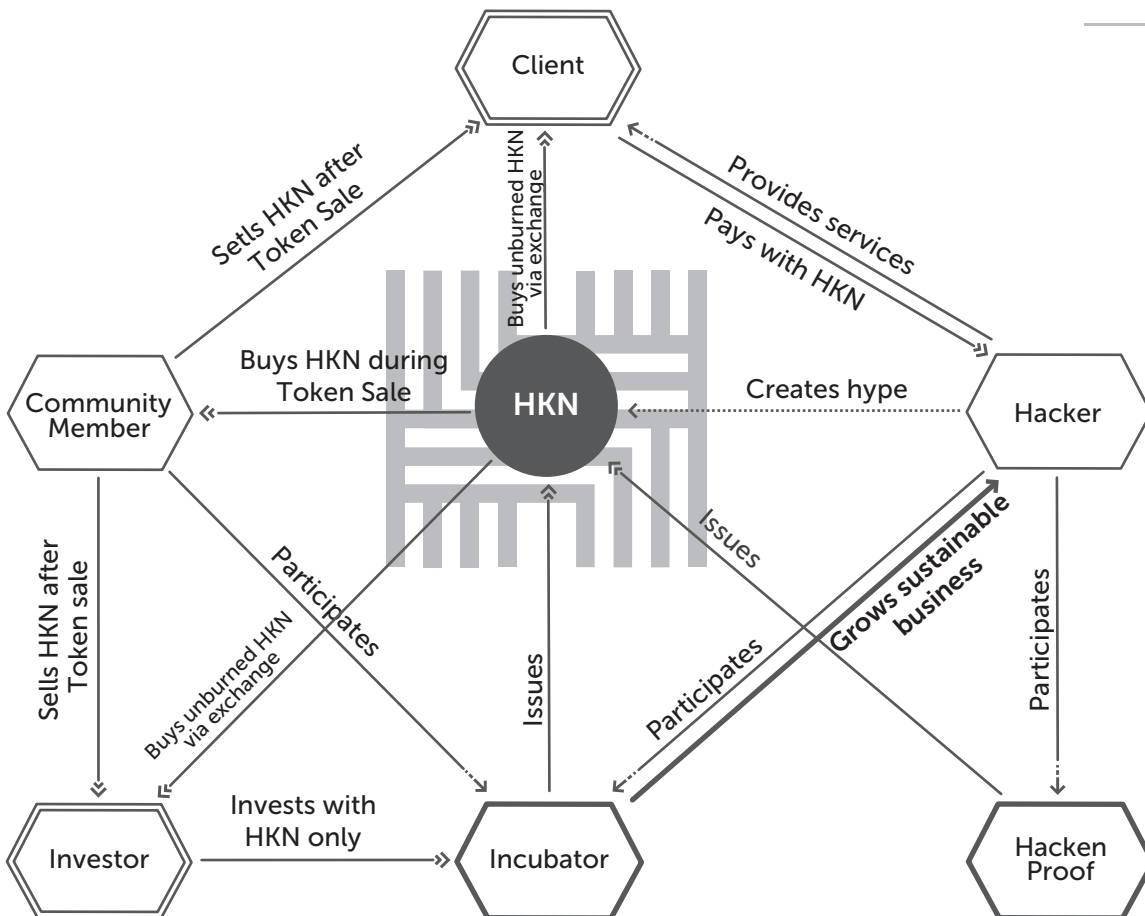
Client

Setls HKN after Token Sale

Buys unburned HKN via exchange

Provides services

Pays with HKN

Community Member

Buys HKN during Token Sale

HKN

Creates hype

Hacker

Sells HKN after Token sale

Participates

Issues

Grows sustainable business

Participates

Buys unburned HKN via exchange

Issues

Participates

Investor

Invests with HKN only

Incubator

Hacken Proof